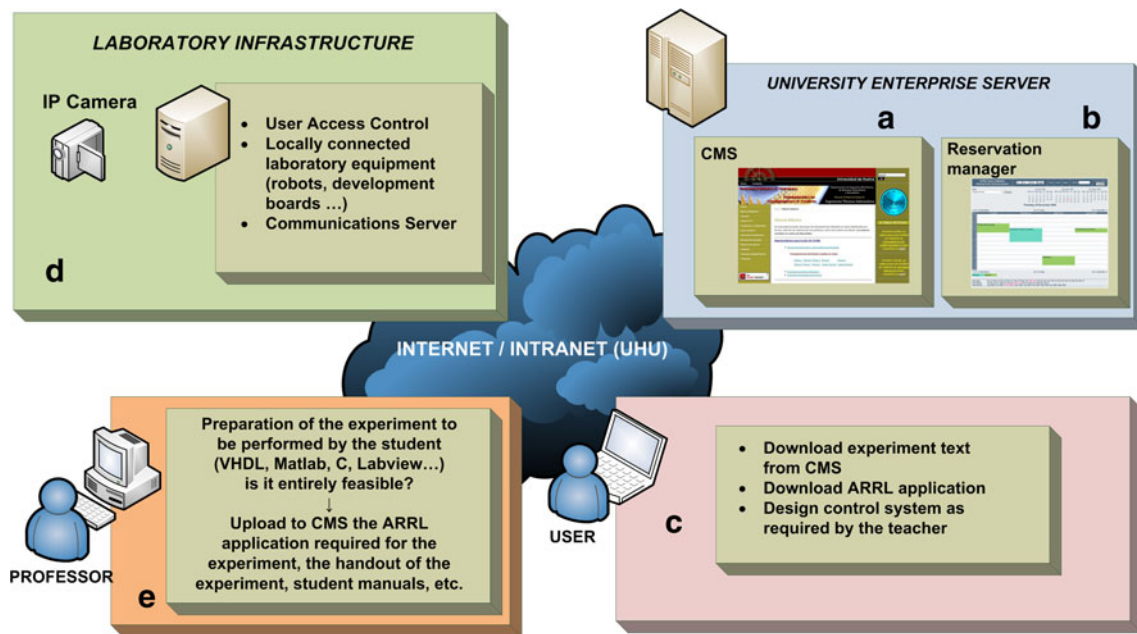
LABORATORY INFRASTRUCTURE

IP Camera

- User Access Control
- Locally connected laboratory equipment (robots, development boards ...)
- Communications Server

d

UNIVERSITY ENTERPRISE SERVER

a

b

CMS

Reservation manager

INTERNET / INTRANET (UHU)

Preparation of the experiment to be performed by the student (VHDL, Matlab, C, Labview...) is it entirely feasible?

↓

Upload to CMS the ARRL application required for the experiment, the handout of the experiment, student manuals, etc.

PROFESSOR

e

USER

- Download experiment text from CMS
- Download ARRL application
- Design control system as required by the teacher

c